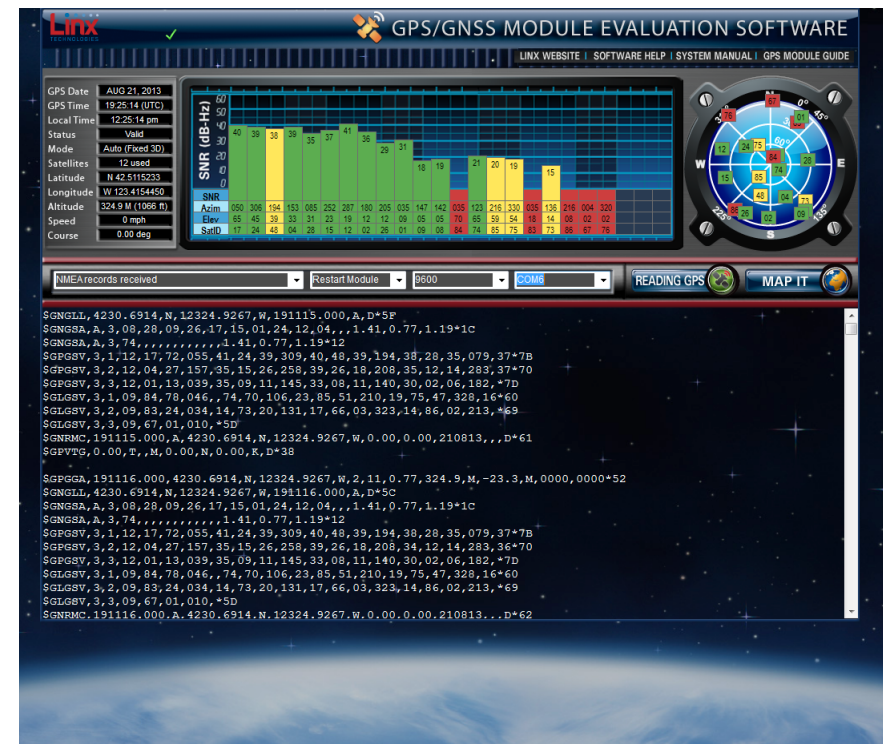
Linx TECHNOLOGIES

GPS/GNSS MODULE EVALUATION SOFTWARE

LINX WEBSITE | SOFTWARE HELP | SYSTEM MANUAL | GPS MODULE GUIDE

| | |
|---|---|
| GPS Date | AUG 21, 2013 |
| GPS Time | 19:25:14 (UTC) |
| Local Time | 12:25:14 pm |
| Status | Valid |
| Mode | Auto (Fixed 3D) |
| Satellites | 12 used |
| Latitude | N 42.5115233 |
| Longitude | W 123.4154450 |
| Altitude | 324.9 M (1066 ft) |
| Speed | 0 mph |
| Course | 0.00 deg |

SNR (dB-Hz)
60 50 40 30 20 10 0

40 38 38 39 35 37 41 36 29 31 18 19 21 20 19 15

| SNR | | | | | | | | | | | | | | | | | | | | |
|---|---|---|---|---|---|---|---|---|---|---|---|---|---|---|---|---|---|---|---|---|
| Azim | 050 | 306 | 194 | 153 | 085 | 252 | 287 | 180 | 205 | 035 | 147 | 142 | 035 | 123 | 216 | 330 | 035 | 136 | 216 | 004 | 320 |
| Elev | 65 | 45 | 39 | 33 | 31 | 23 | 19 | 12 | 12 | 09 | 05 | 05 | 70 | 65 | 59 | 54 | 18 | 14 | 08 | 02 | 02 |
| SatID | 17 | 24 | 48 | 04 | 28 | 15 | 12 | 02 | 26 | 01 | 09 | 08 | 84 | 74 | 85 | 75 | 83 | 73 | 86 | 67 | 76 |

78 67 01 45° 12 24 75 60° 84 W E 15 74 48 04 73 02 26 85 225 135 S 90° 30°

NMEA records received | Restart Module | 9600 | COM6 | READING GPS | MAP IT

$GNGLL,4230.6914,N,12324.9267,W,191115.000,A,D*5F
$GNGSA,A,3,08,28,09,26,17,15,01,24,12,04,,,1.41,0.77,1.19*1C
$GNGSA,A,3,74,,,,,,,,,,,,1.41,0.77,1.19*12
$GPGSV,3,1,12,17,72,055,41,24,39,309,40,48,39,194,38,28,35,079,37*7B
$GPGSV,3,2,12,04,27,157,35,15,26,258,39,26,18,208,35,12,14,283,37*70
$GPGSV,3,3,12,01,13,039,35,09,11,145,33,08,11,140,30,02,06,182,*7D
$GLGSV,3,1,09,84,78,046,,74,70,106,23,85,51,210,19,75,47,328,16*60
$GLGSV,3,2,09,83,24,034,14,73,20,131,17,66,03,323,14,86,02,213,*69
$GLGSV,3,3,09,67,01,010,*5D
$GNRMC,191115.000,A,4230.6914,N,12324.9267,W,0.00,0.00,210813,,,D*61
$GPVTG,0.00,T,,M,0.00,N,0.00,K,D*38

$GPGGA,191116.000,4230.6914,N,12324.9267,W,2,11,0.77,324.9,M,-23.3,M,0000,0000*52
$GNGLL,4230.6914,N,12324.9267,W,191116.000,A,D*5C
$GNGSA,A,3,08,28,09,26,17,15,01,24,12,04,,,1.41,0.77,1.19*1C
$GNGSA,A,3,74,,,,,,,,,,,,1.41,0.77,1.19*12
$GPGSV,3,1,12,17,72,055,41,24,39,309,40,48,39,194,38,28,35,079,37*7B
$GPGSV,3,2,12,04,27,157,35,15,26,258,39,26,18,208,34,12,14,283,36*70
$GPGSV,3,3,12,01,13,039,35,09,11,145,33,08,11,140,30,02,06,182,*7D
$GLGSV,3,1,09,84,78,046,,74,70,106,23,85,51,210,19,75,47,328,16*60
$GLGSV,3,2,09,83,24,034,14,73,20,131,17,66,03,323,14,86,02,213,*69
$GLGSV,3,3,09,67,01,010,*5D
$GNRMC,191116.000,A,4230.6914,N,12324.9267,W,0.00,0.00,210813,,,D*62